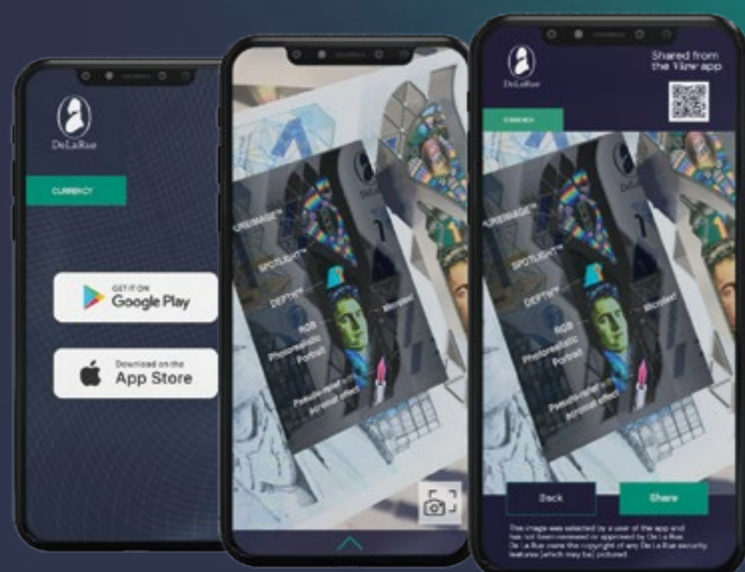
DeLaRue

CURRENCY

GET IT ON Google Play

Download on the App Store

PUREIMAGE™

SPOTLIGHT™

DEPTH™

Microtext

RGB Photorealistic Portrait

Pseudo-relief with Iridescent effect

DeLaRue

Shared from the View app

CURRENCY

PUREIMAGE™

SPOTLIGHT™

DEPTH™

Microtext

RGB Photorealistic Portrait

Pseudo-relief with Iridescent effect

Back

Share

This image was selected by a user of the app and has not been reviewed or approved by De La Rue. De La Rue owns the copyright of any De La Rue security features (which may be) pictured.